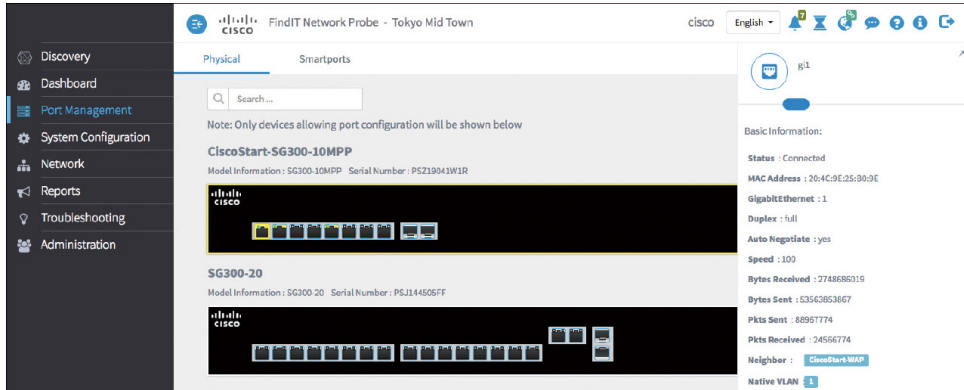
Discovery
Dashboard
Port Management
System Configuration
Network
Reports
Troubleshooting
Administration

cisco FindIT Network Probe - Tokyo Mid Town

cisco English 7

Physical Smartports

Search...

Note: Only devices allowing port configuration will be shown below

CiscoStart-SG300-10MPP

Model Information : SG300-10MPP Serial Number : PSZ19041W1R

cisco

SG300-20

Model Information : SG300-20 Serial Number : PSJ144505FF

cisco

gi1

Basic Information:

Status : Connected

MAC Address : 20:4C:9E:25:30:9E

GigabitEthernet : 1

Duplex : full

Auto Negotiate : yes

Speed : 100

Bytes Received : 2748686019

Bytes Sent : 53563853867

Pkts Sent : 88957774

Pkts Received : 24556774

Neighbor : CiscoStart-WAP

Native VLAN : 1